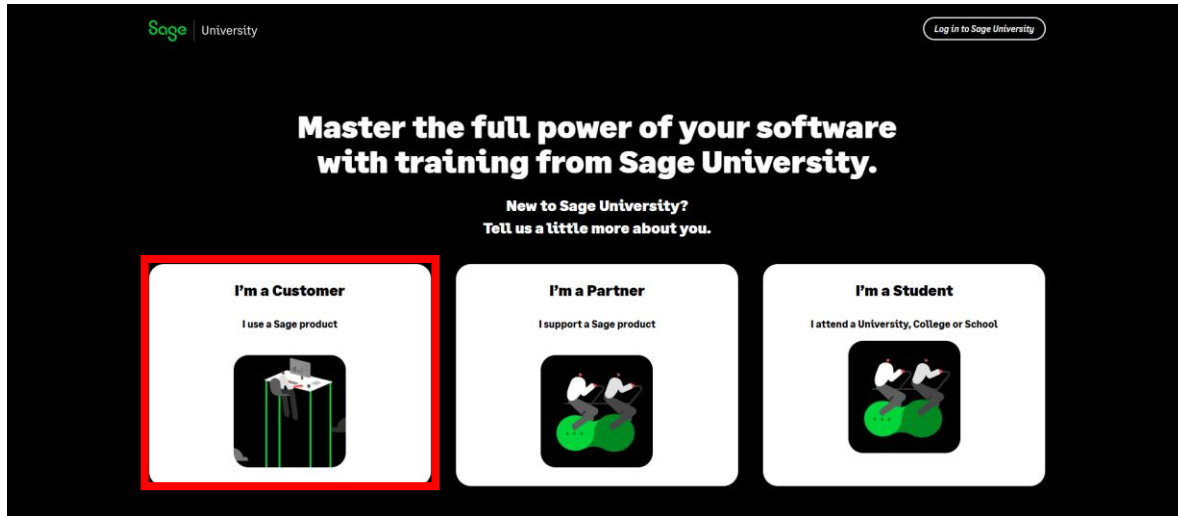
Sage | University

Log in to Sage University

Master the full power of your software with training from Sage University.

New to Sage University?
Tell us a little more about you.

I'm a Customer

I use a Sage product

I'm a Partner

I support a Sage product

I'm a Student

I attend a University, College or School